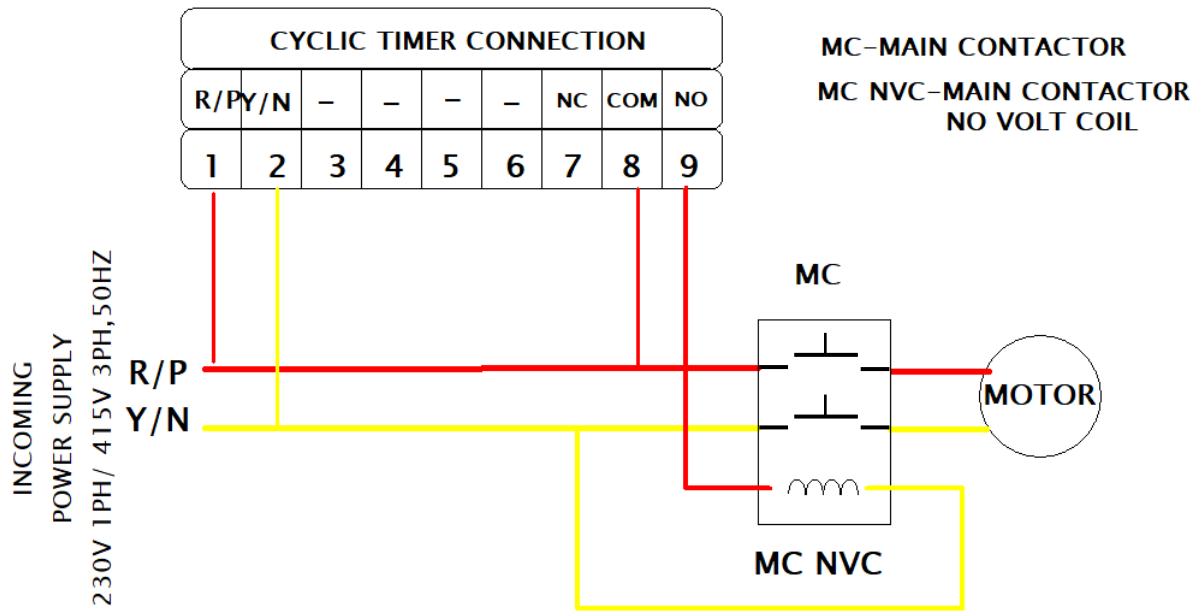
CYCLIC TIMER CONNECTION

| R/P | Y/N | – | – | – | – | NC | COM | NO |
|---|---|---|---|---|---|---|---|---|
| 1 | 2 | 3 | 4 | 5 | 6 | 7 | 8 | 9 |

MC–MAIN CONTACTOR

MC NVC–MAIN CONTACTOR NO VOLT COIL

INCOMING POWER SUPPLY 230V 1PH/ 415V 3PH,50HZ

R/P

Y/N

MC

MOTOR

MC NVC